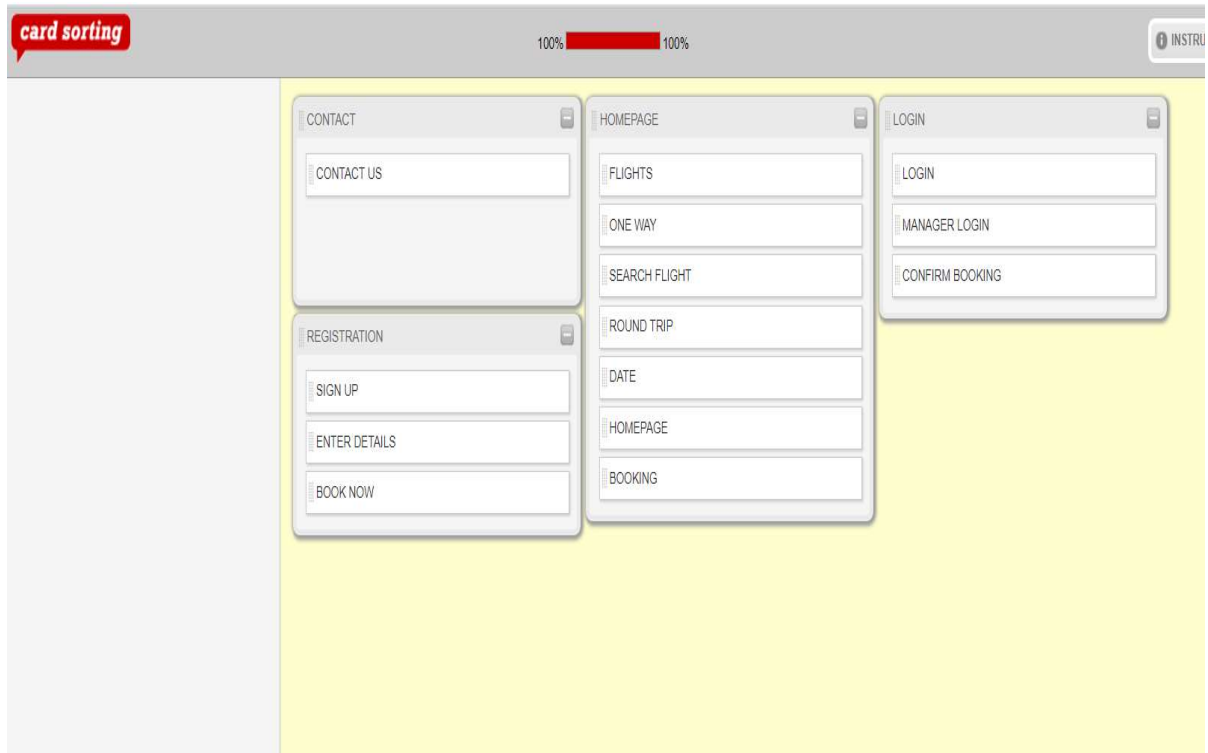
card sorting

100% 100%

INSTRU

CONTACT

CONTACT US

REGISTRATION

SIGN UP

ENTER DETAILS

BOOK NOW

HOMEPAGE

FLIGHTS

ONE WAY

SEARCH FLIGHT

ROUND TRIP

DATE

HOMEPAGE

BOOKING

LOGIN

LOGIN

MANAGER LOGIN

CONFIRM BOOKING